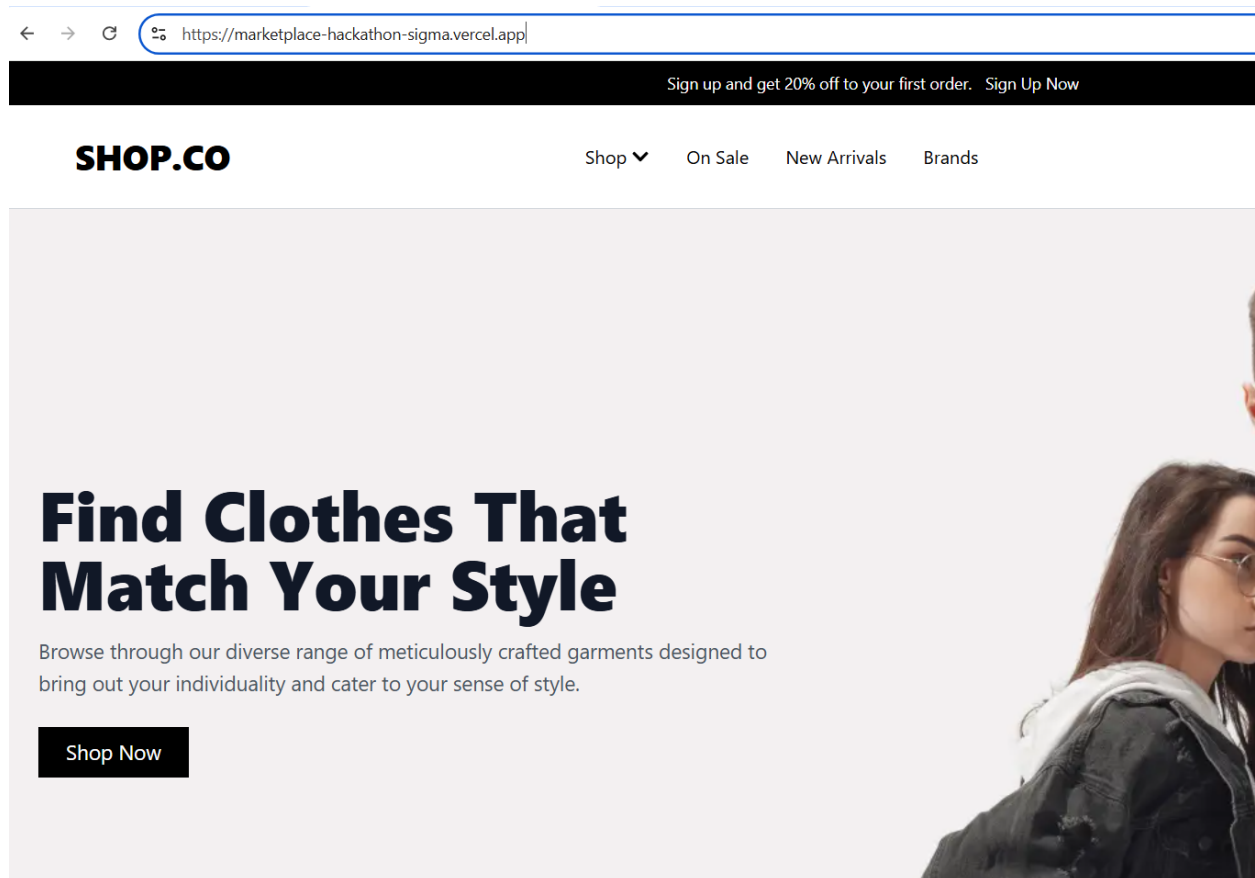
https://marketplace-hackathon-sigma.vercel.app

Sign up and get 20% off to your first order. Sign Up Now

SHOP.CO

Shop On Sale New Arrivals Brands

Find Clothes That Match Your Style

Browse through our diverse range of meticulously crafted garments designed to bring out your individuality and cater to your sense of style.

Shop Now